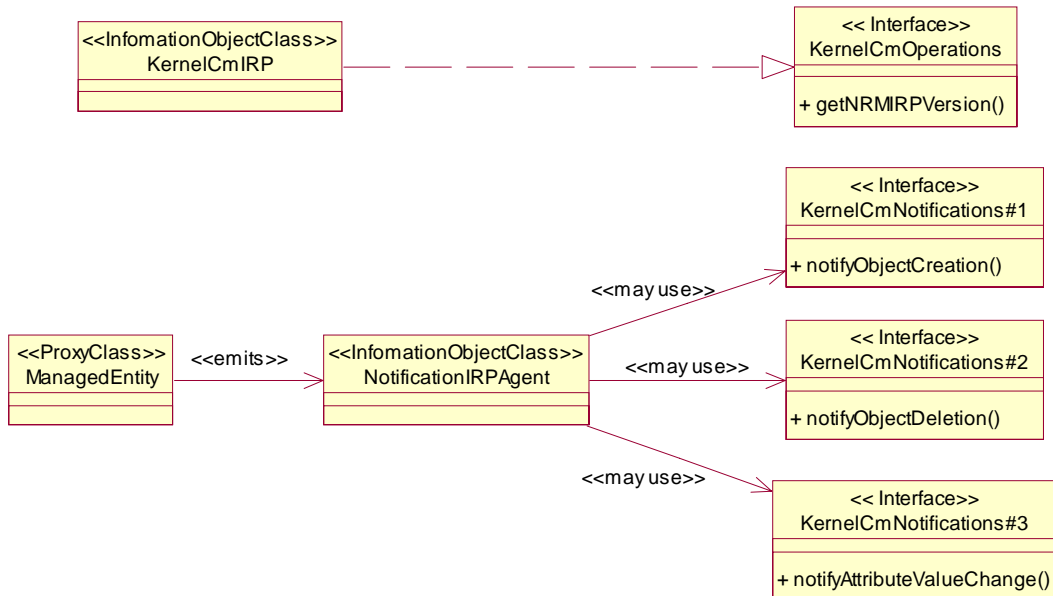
<<InfomationObjectClass>>
KernelCmIRP

<< Interface>>
KernelCmOperations

+ getNRMIRPVersion()

<< Interface>>
KernelCmNotifications#1

+ notifyObjectCreation()

<<may use>>

<<ProxyClass>>
ManagedEntity

<<emits>>

<<InfomationObjectClass>>
NotificationIRPAgent

<<may use>>

<< Interface>>
KernelCmNotifications#2

+ notifyObjectDeletion()

<<may use>>

<< Interface>>
KernelCmNotifications#3

+ notifyAttributeValueChange()